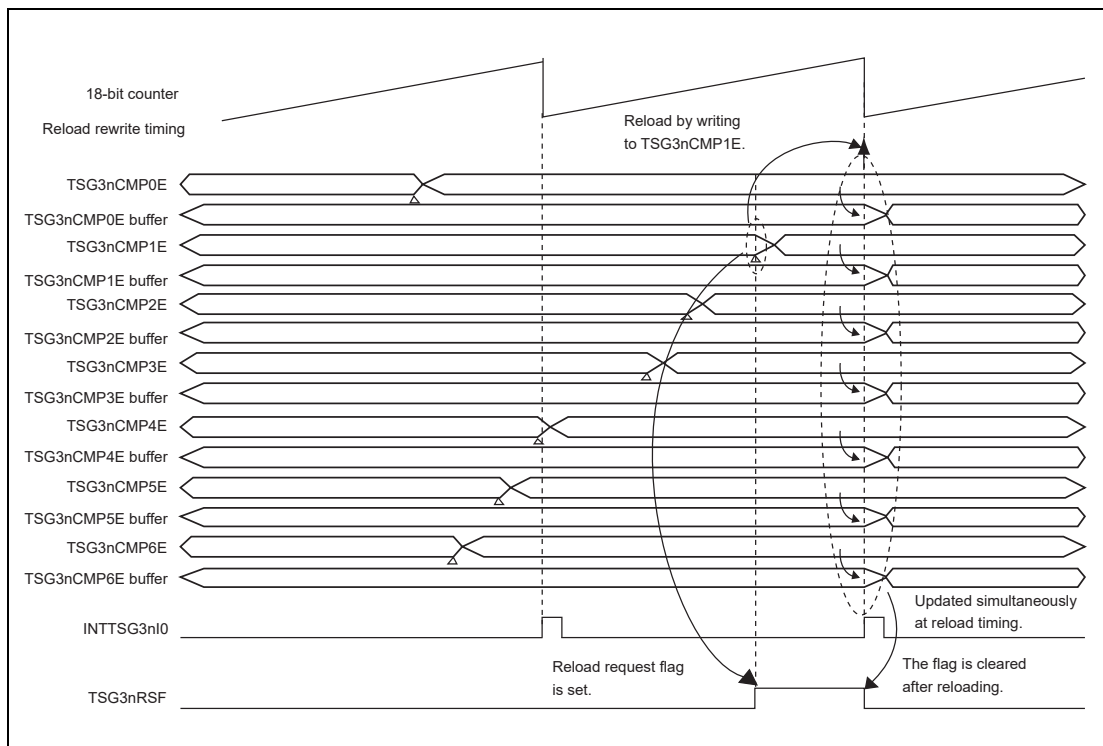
18-bit counter

Reload rewrite timing

Reload by writing to TSG3nCMP1E.

TSG3nCMP0E

TSG3nCMP0E buffer

TSG3nCMP1E

TSG3nCMP1E buffer

TSG3nCMP2E

TSG3nCMP2E buffer

TSG3nCMP3E

TSG3nCMP3E buffer

TSG3nCMP4E

TSG3nCMP4E buffer

TSG3nCMP5E

TSG3nCMP5E buffer

TSG3nCMP6E

TSG3nCMP6E buffer

Updated simultaneously at reload timing.

INTTSG3nI0

Reload request flag is set.

The flag is cleared after reloading.

TSG3nRSF